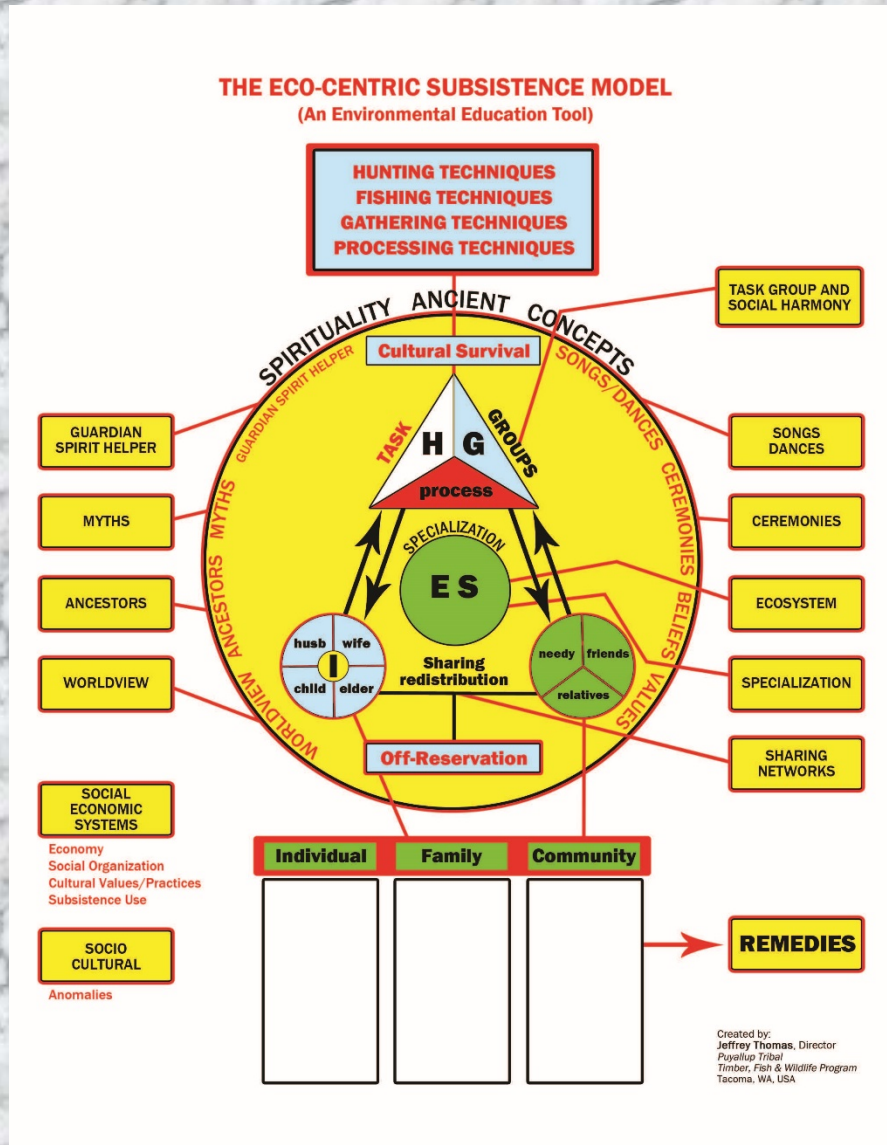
THE ECO-CENTRIC SUBSISTENCE MODEL
(An Environmental Education Tool)

HUNTING TECHNIQUES
FISHING TECHNIQUES
GATHERING TECHNIQUES
PROCESSING TECHNIQUES

TASK GROUP AND SOCIAL HARMONY

SPIRITUALITY ANCIENT CONCEPTS

Cultural Survival

GUARDIAN SPIRIT HELPER

SONGS/DANCES

TASK

H G

GROUPS

process

GUARDIAN SPIRIT HELPER

SONGS DANCES

MYTHS

MYTHS

CEREMONIES

CEREMONIES

SPECIALIZATION

ES

ANCESTORS

ANCESTORS

BELIEFS

ECOSYSTEM

husb

wife

I

child

elder

needy

friends

relatives

Sharing redistribution

WORLDVIEW

SPECIALIZATION

VALUES

WORLDVIEW

Off-Reservation

SHARING NETWORKS

SOCIAL ECONOMIC SYSTEMS

Economy
Social Organization
Cultural Values/Practices
Subsistence Use

Individual

Family

Community

SOCIO CULTURAL

Anomalies

REMEDIES

Created by:
Jeffrey Thomas, Director
Puyallup Tribal
Timber, Fish & Wildlife Program
Tacoma, WA, USA